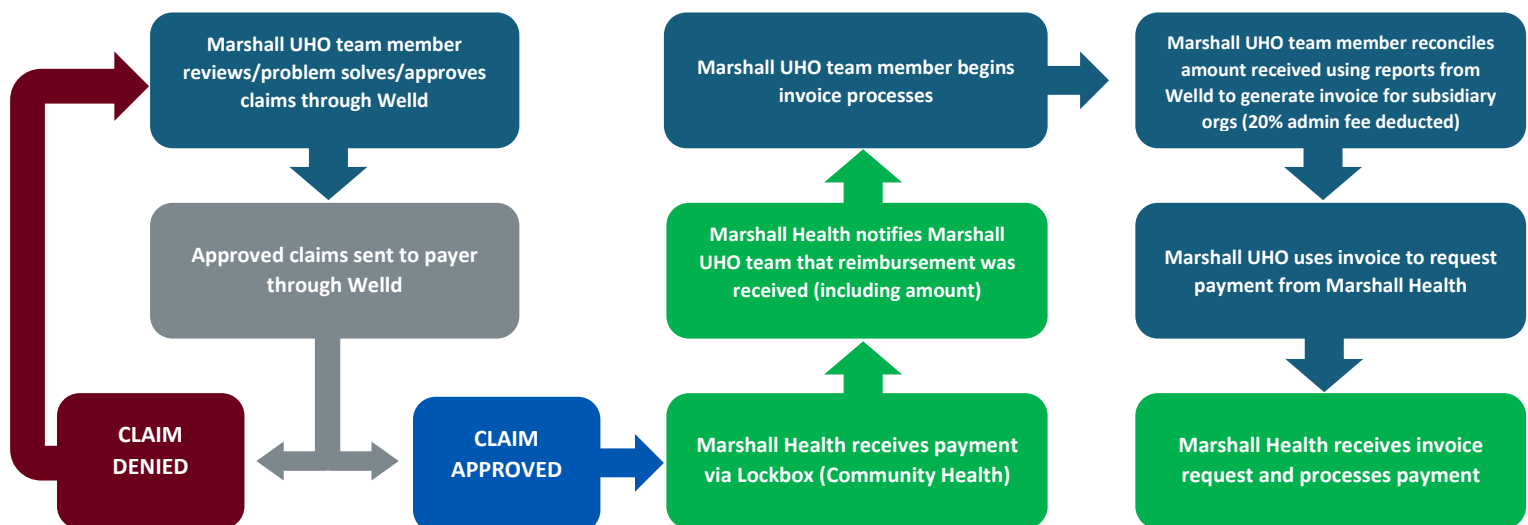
Marshall UHO team member reviews/problem solves/approves claims through Welld

Approved claims sent to payer through Welld

CLAIM DENIED

CLAIM APPROVED

Marshall Health receives payment via Lockbox (Community Health)

Marshall Health notifies Marshall UHO team that reimbursement was received (including amount)

Marshall UHO team member begins invoice processes

Marshall UHO team member reconciles amount received using reports from Welld to generate invoice for subsidiary orgs (20% admin fee deducted)

Marshall UHO uses invoice to request payment from Marshall Health

Marshall Health receives invoice request and processes payment